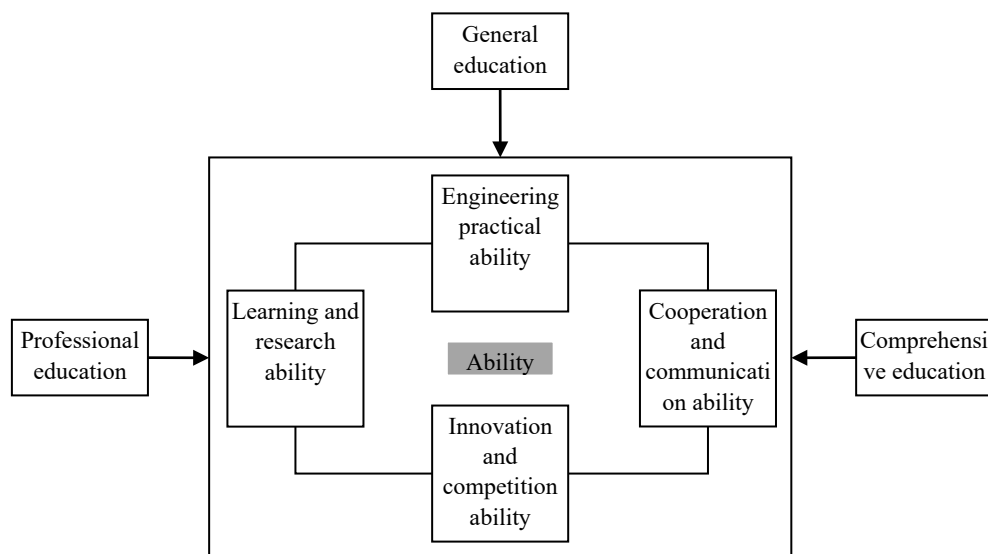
General education

Professional education

Engineering practical ability

Learning and research ability

Ability

Cooperation and communication ability

Comprehensive education

Innovation and competition ability